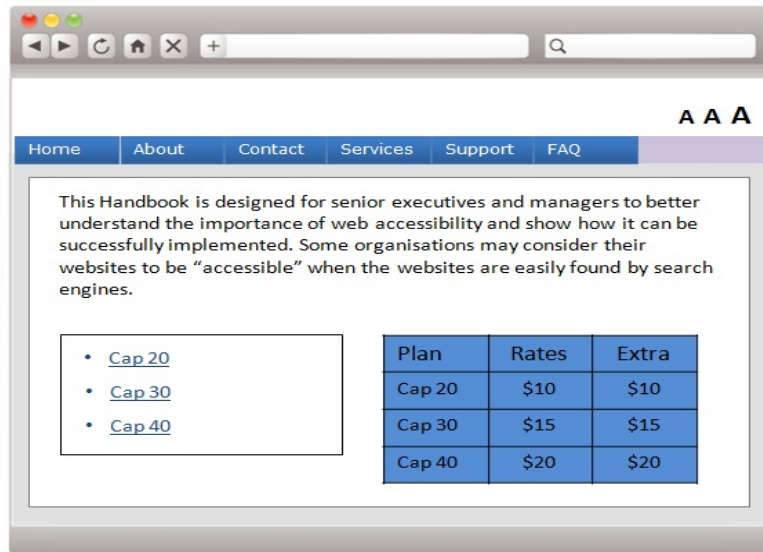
+

A A A

Home About Contact Services Support FAQ

This Handbook is designed for senior executives and managers to better understand the importance of web accessibility and show how it can be successfully implemented. Some organisations may consider their websites to be "accessible" when the websites are easily found by search engines.

- Cap 20
- Cap 30
- Cap 40

| Plan | Rates | Extra |
|---|---|---|
| Cap 20 | \$10 | \$10 |
| Cap 30 | \$15 | \$15 |
| Cap 40 | \$20 | \$20 |